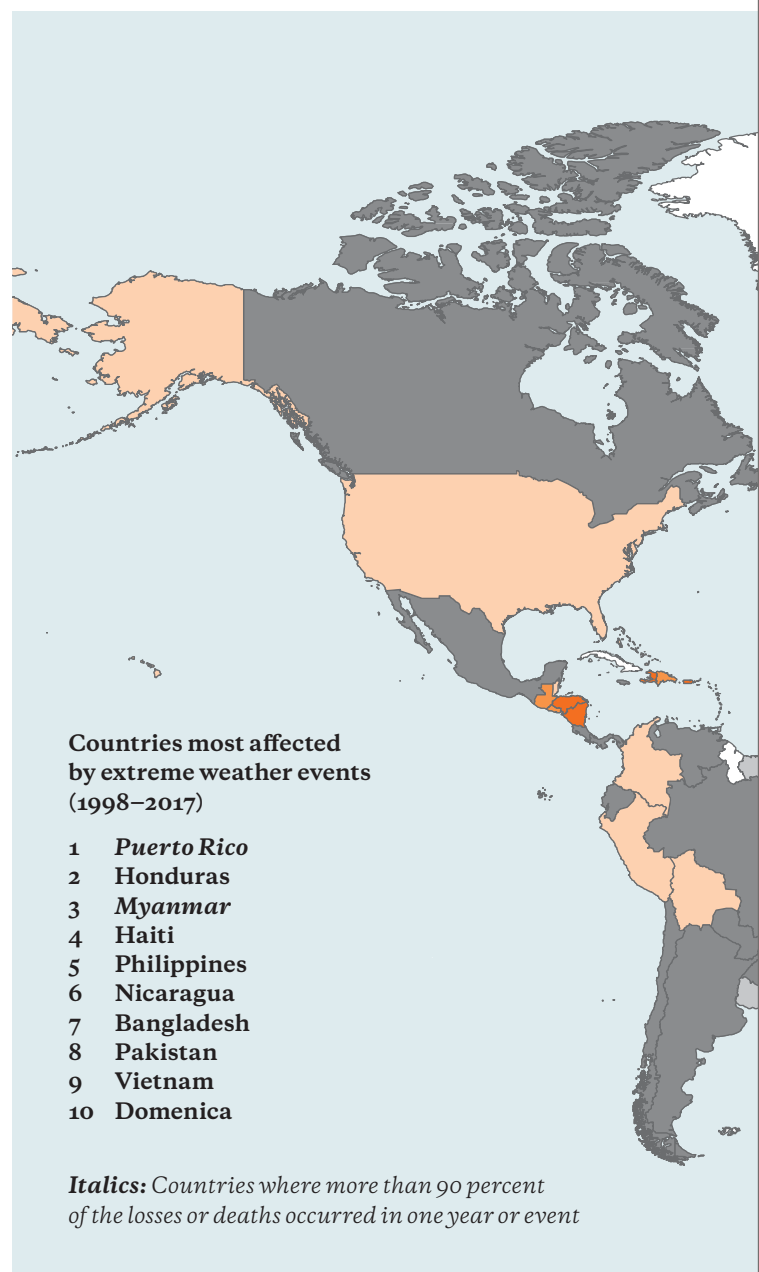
Countries most affected by extreme weather events (1998–2017)

1 Puerto Rico
2 Honduras
3 Myanmar
4 Haiti
5 Philippines
6 Nicaragua
7 Bangladesh
8 Pakistan
9 Vietnam
10 Domenica

Italics: Countries where more than 90 percent of the losses or deaths occurred in one year or event